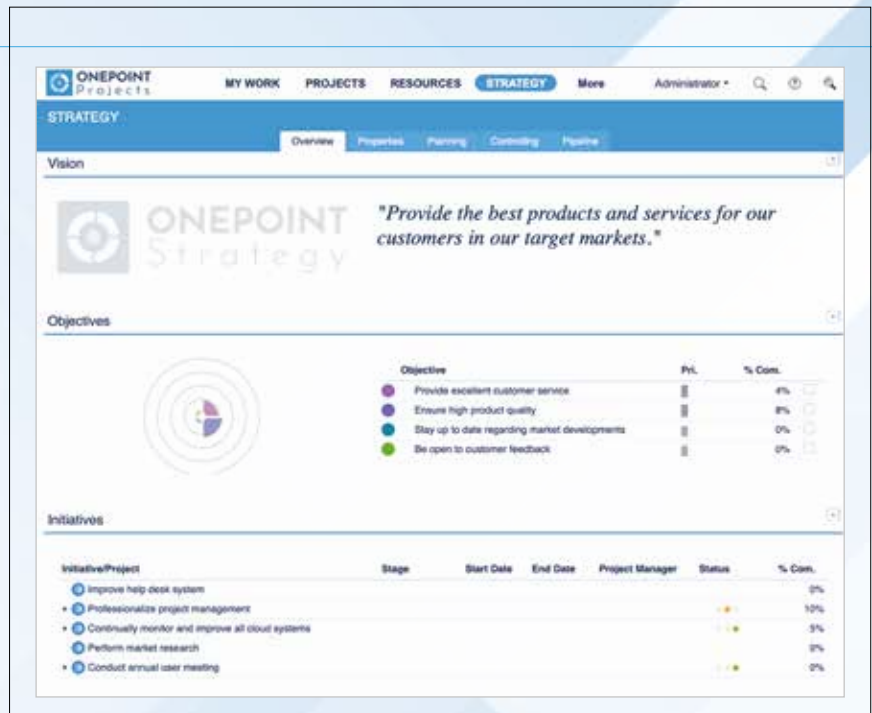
ONEPOINT Projects

MY WORK PROJECTS RESOURCES STRATEGY More Administrator

STRATEGY

Overview Properties Planning Controlling Pipeline

Vision

ONEPOINT Strategy

"Provide the best products and services for our customers in our target markets."

Objectives

| Objective | Pri. | % Com. |
|---|---|---|
| Provide excellent customer service | | 4% |
| Ensure high product quality | | 8% |
| Stay up to date regarding market developments | | 0% |
| Be open to customer feedback | | 0% |

Initiatives

| Initiative/Project | Stage | Start Date | End Date | Project Manager | Status | % Com. |
|---|---|---|---|---|---|---|
| Improve help desk system | | | | | | 0% |
| Professionalize project management | | | | | | 10% |
| Continually monitor and improve all cloud systems | | | | | | 5% |
| Perform market research | | | | | | 0% |
| Conduct annual user meeting | | | | | | 0% |